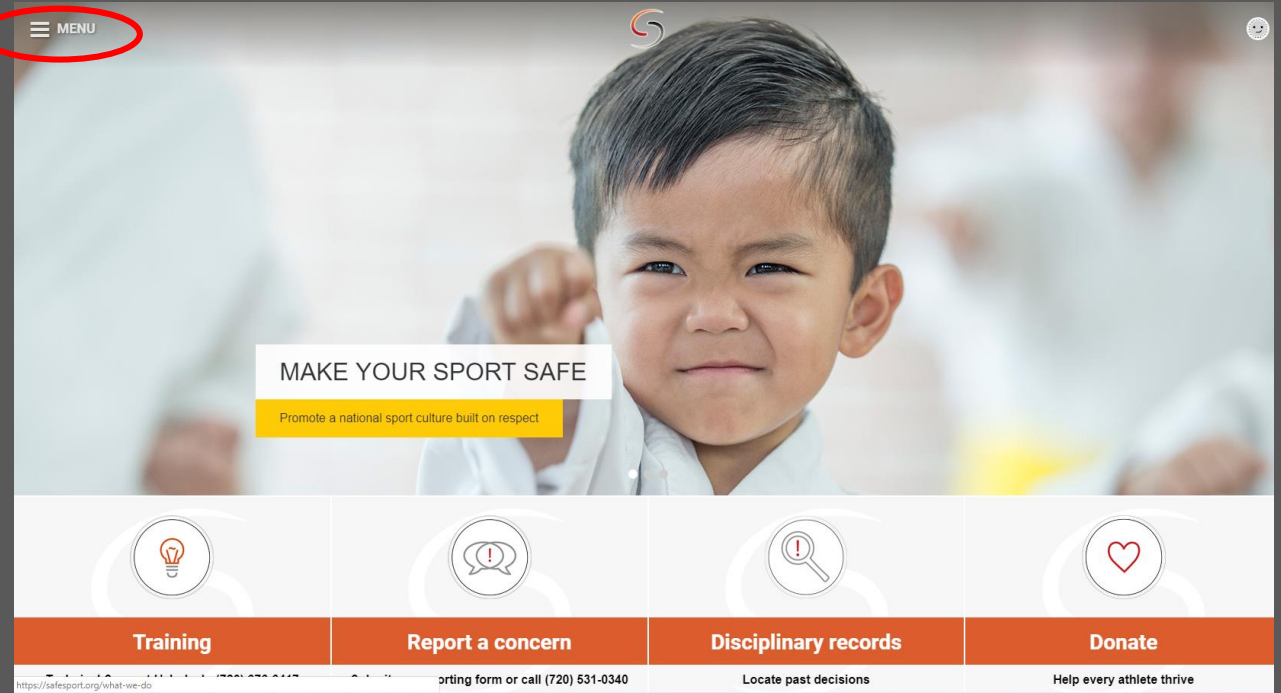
MENU

MAKE YOUR SPORT SAFE

Promote a national sport culture built on respect

Training

Technical Support Helpdesk: (720) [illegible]

Report a concern

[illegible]porting form or call (720) 531-0340

Disciplinary records

Locate past decisions

Donate

Help every athlete thrive

https://safesport.org/what-we-do